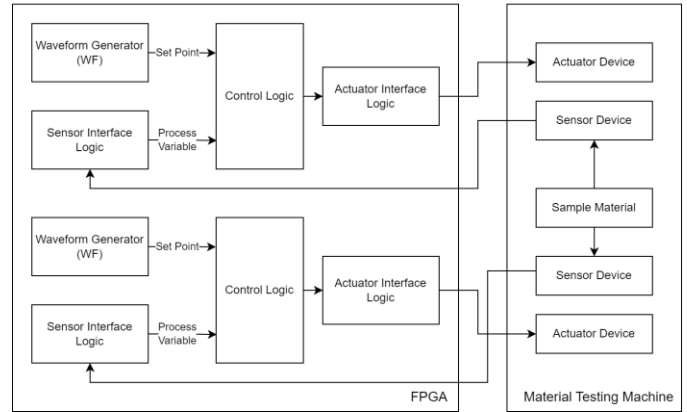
Waveform Generator (WF)

Set Point

Control Logic

Actuator Interface Logic

Sensor Interface Logic

Process Variable

Waveform Generator (WF)

Set Point

Control Logic

Actuator Interface Logic

Sensor Interface Logic

Process Variable

FPGA

Actuator Device

Sensor Device

Sample Material

Sensor Device

Actuator Device

Material Testing Machine